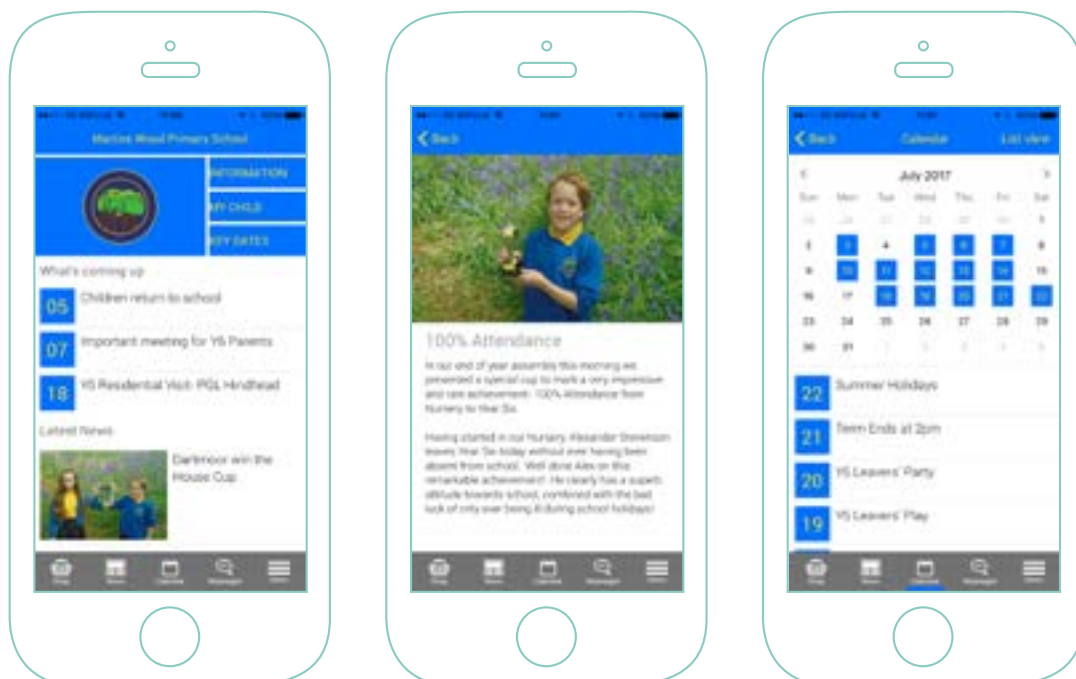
Marlins Wood Primary School

INFORMATION

MY CHILD

KEY DATES

What's coming up

05 Children return to school

07 Important meeting for Y6 Parents

18 Y6 Residential Visit: PGL Hindhead

Latest News

Dartmoor win the House Cup

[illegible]

Back

100% Attendance

In our end of year assembly this morning we presented a special cup to mark a very impressive and rare achievement - 100% Attendance from Nursery to Year Six.

Having started in our Nursery, Alexander Stevenson leaves Year Six today without ever having been absent from school. Well done Alex on this remarkable achievement! He clearly has a superb attitude towards school, combined with the bad luck of only ever being ill during school holidays!

Back Calendar List view

July 2017

| Sun | Mon | Tue | Wed | Thu | Fri | Sat |
|---|---|---|---|---|---|---|
| 25 | 26 | 27 | 28 | 29 | 30 | 1 |
| 2 | 3 | 4 | 5 | 6 | 7 | 8 |
| 9 | 10 | 11 | 12 | 13 | 14 | 15 |
| 16 | 17 | 18 | 19 | 20 | 21 | 22 |
| 23 | 24 | 25 | 26 | 27 | 28 | 29 |
| 30 | 31 | 1 | 2 | 3 | 4 | 5 |

22 Summer Holidays

21 Term Ends at 2pm

20 Y6 Leavers' Party

19 Y6 Leavers' Play